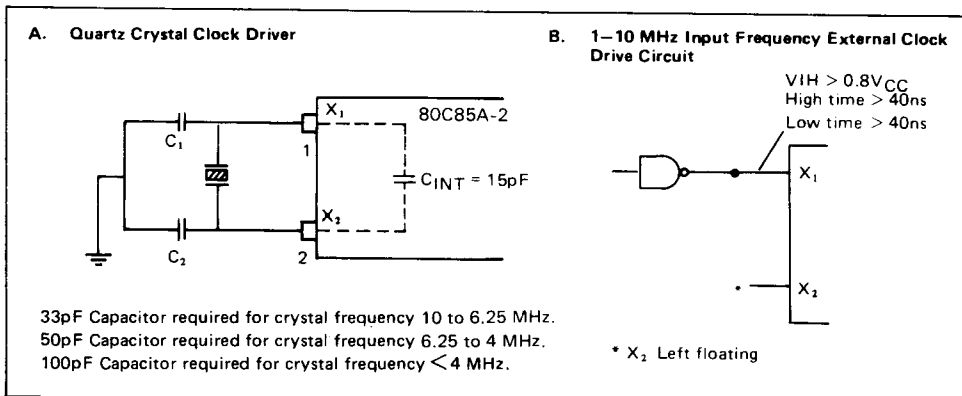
A. Quartz Crystal Clock Driver

$X_1$

80C85A-2

$C_1$

1

$C_{INT} = 15pF$

$X_2$

$C_2$

2

33pF Capacitor required for crystal frequency 10 to 6.25 MHz.
50pF Capacitor required for crystal frequency 6.25 to 4 MHz.
100pF Capacitor required for crystal frequency < 4 MHz.

B. 1–10 MHz Input Frequency External Clock Drive Circuit

VIH > $0.8V_{CC}$
High time > 40ns
Low time > 40ns

$X_1$

*

$X_2$

* $X_2$ Left floating